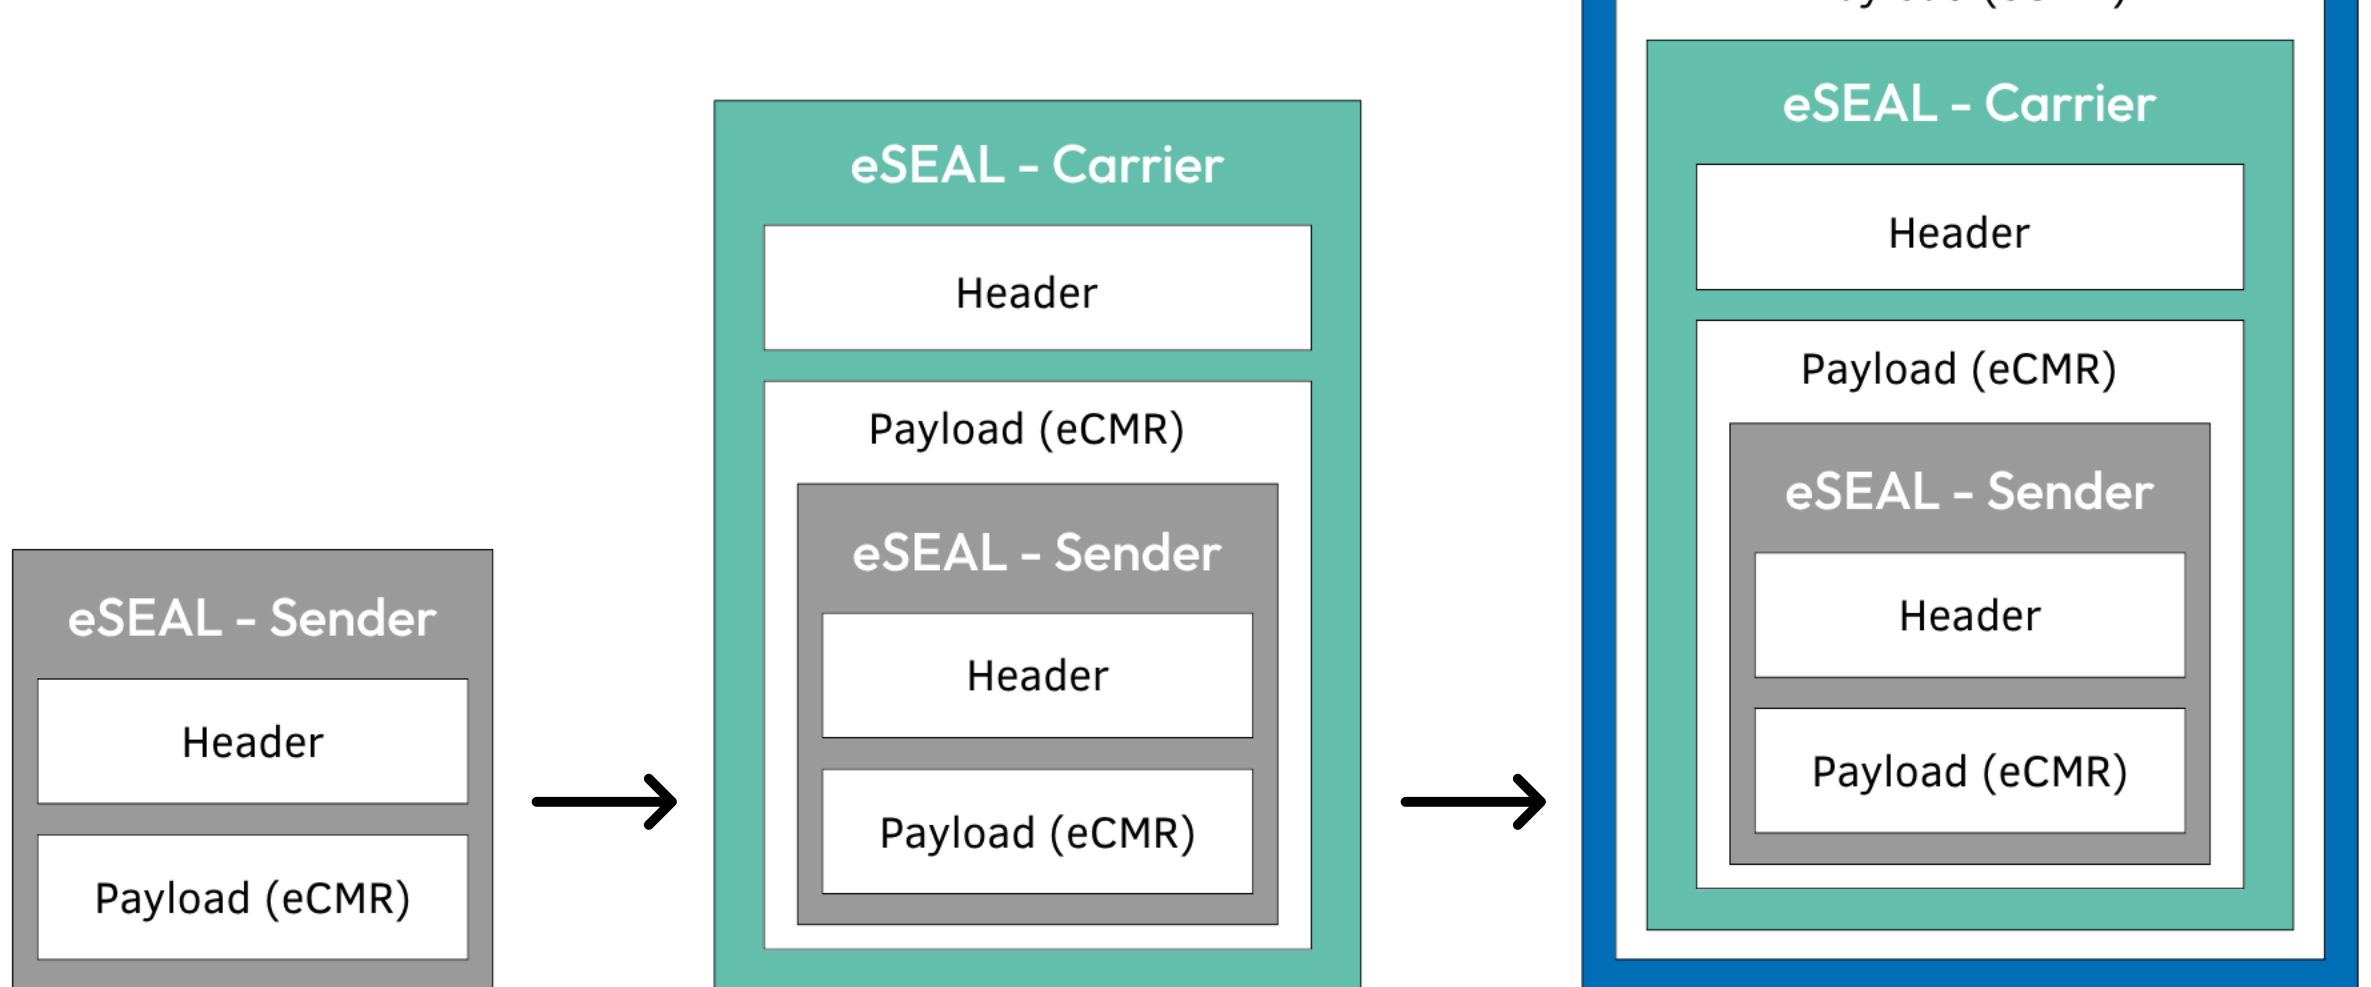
eSEAL - Sender

Header

Payload (eCMR)

eSEAL - Carrier

Header

Payload (eCMR)

eSEAL - Sender

Header

Payload (eCMR)

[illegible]

eSEAL - Carrier

Header

Payload (eCMR)

eSEAL - Sender

Header

Payload (eCMR)